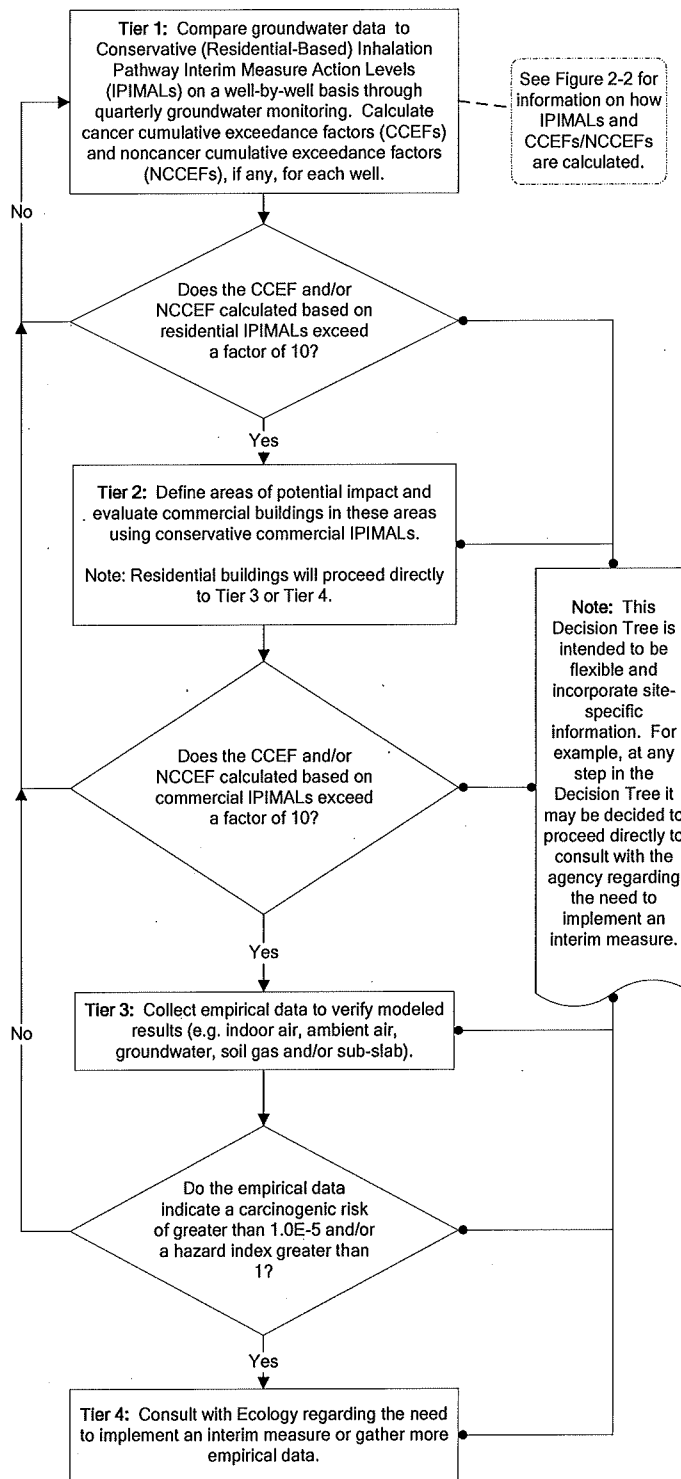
Tier 1: Compare groundwater data to Conservative (Residential-Based) Inhalation Pathway Interim Measure Action Levels (IPIMALs) on a well-by-well basis through quarterly groundwater monitoring. Calculate cancer cumulative exceedance factors (CCEFs) and noncancer cumulative exceedance factors (NCCEFs), if any, for each well.

See Figure 2-2 for information on how IPIMALs and CCEFs/NCCEFs are calculated.

No

Does the CCEF and/or NCCEF calculated based on residential IPIMALs exceed a factor of 10?

Yes

Tier 2: Define areas of potential impact and evaluate commercial buildings in these areas using conservative commercial IPIMALs.

Note: Residential buildings will proceed directly to Tier 3 or Tier 4.

Note: This Decision Tree is intended to be flexible and incorporate site-specific information. For example, at any step in the Decision Tree it may be decided to proceed directly to consult with the agency regarding the need to implement an interim measure.

Does the CCEF and/or NCCEF calculated based on commercial IPIMALs exceed a factor of 10?

Yes

Tier 3: Collect empirical data to verify modeled results (e.g. indoor air, ambient air, groundwater, soil gas and/or sub-slab).

No

Do the empirical data indicate a carcinogenic risk of greater than 1.0E-5 and/or a hazard index greater than 1?

Yes

Tier 4: Consult with Ecology regarding the need to implement an interim measure or gather more empirical data.